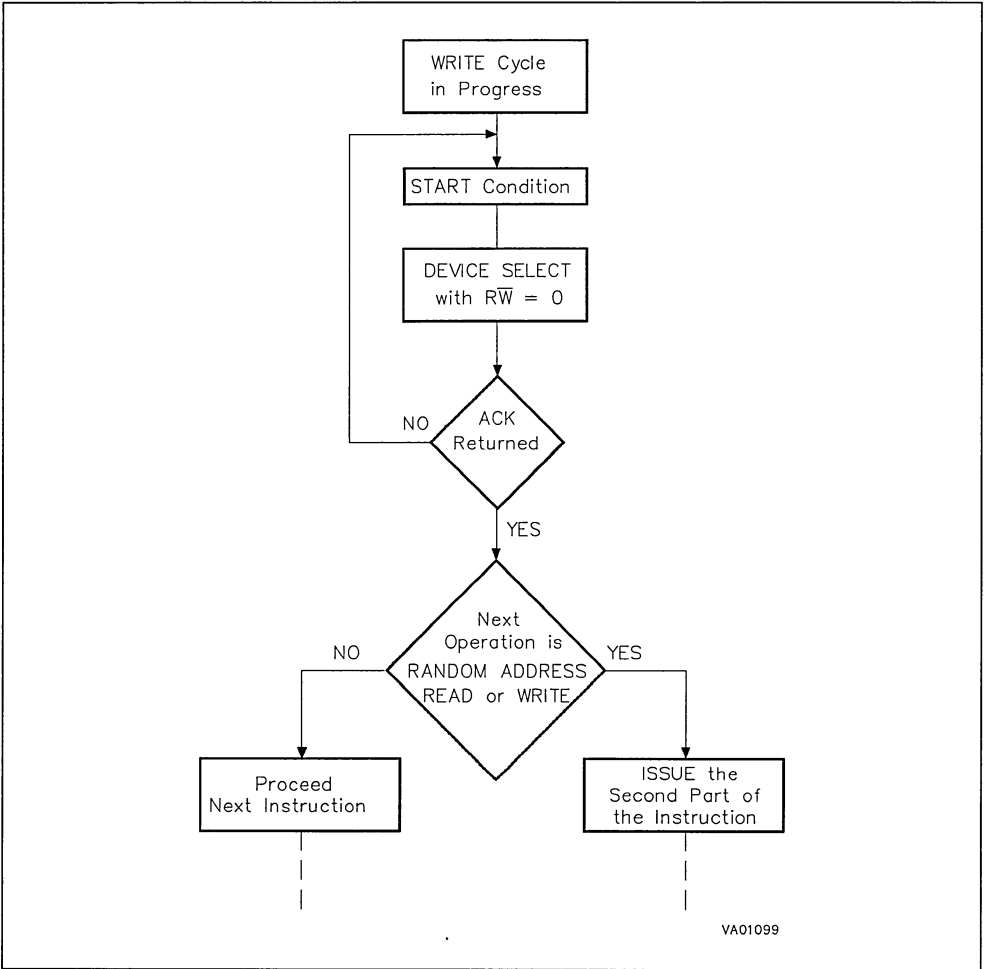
WRITE Cycle in Progress

START Condition

DEVICE SELECT with $R\overline{W} = 0$

NO

ACK Returned

YES

Next Operation is RANDOM ADDRESS READ or WRITE

NO

YES

Proceed Next Instruction

ISSUE the Second Part of the Instruction

VA01099